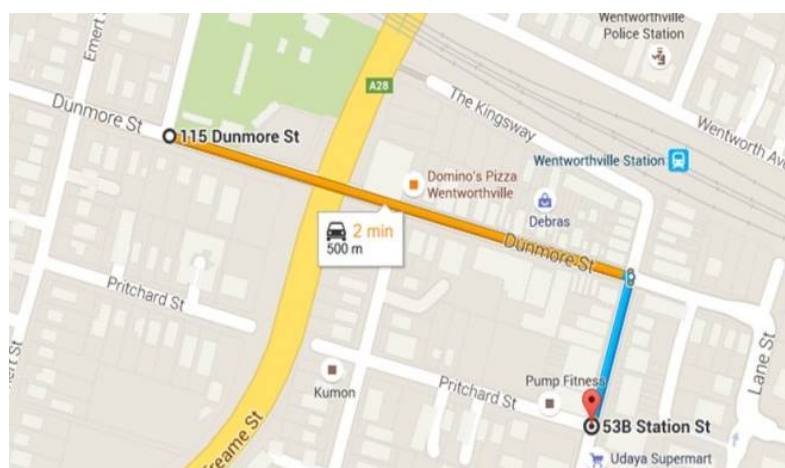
Emert
Wentworthville Police Station
A28
Dunmore St
115 Dunmore St
The Kingsway
Wentworth Av
Wentworthville Station
Domino's Pizza Wentworthville
Debras
2 min
500 m
Dunmore St
Pritchard St
St
Lane St
Kumon
Pritchard St
Pump Fitness
53B Station St
Udaya Supermart
Greame St